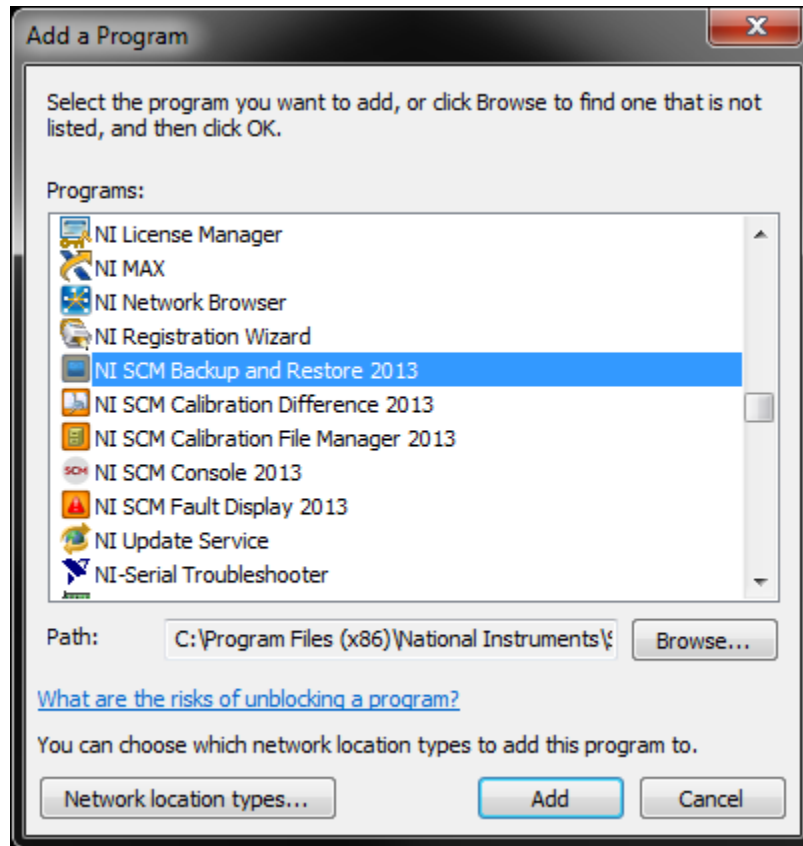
Add a Program

Select the program you want to add, or click Browse to find one that is not listed, and then click OK.

Programs:

NI License Manager
NI MAX
NI Network Browser
NI Registration Wizard
NI SCM Backup and Restore 2013
NI SCM Calibration Difference 2013
NI SCM Calibration File Manager 2013
NI SCM Console 2013
NI SCM Fault Display 2013
NI Update Service
NI-Serial Troubleshooter

Path: C:\Program Files (x86)\National Instruments\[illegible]

Browse...

What are the risks of unblocking a program?

You can choose which network location types to add this program to.

Network location types...

Add

Cancel